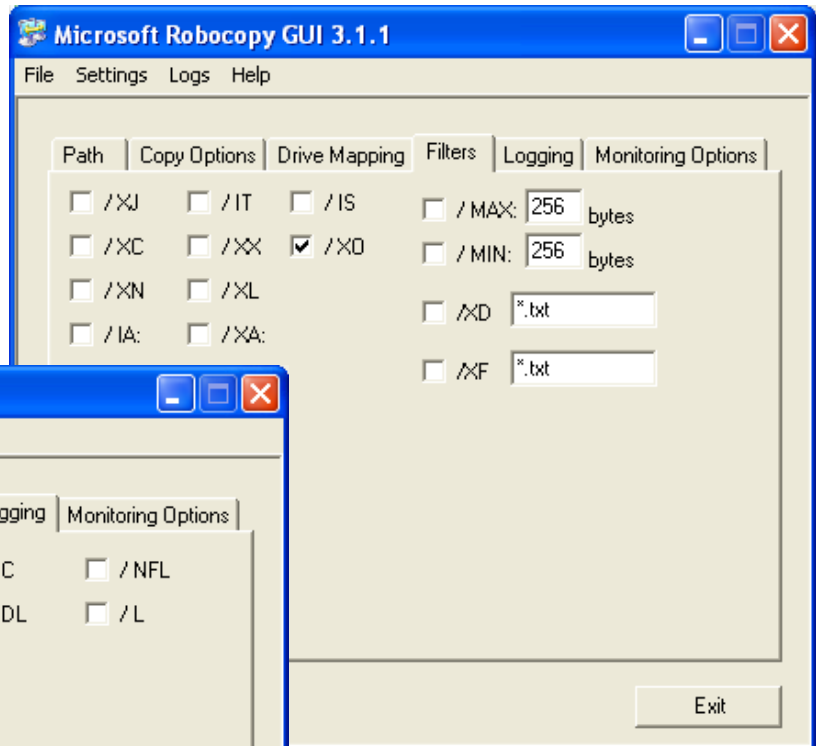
Microsoft Robocopy GUI 3.1.1

File Settings Logs Help

Path | Copy Options | Drive Mapping | Filters | Logging | Monitoring Options

/ XJ
/ IT
/ IS
/ XC
/ XX
/ XO
/ XN
/ XL
/ IA:
/ XA:

/ MAX: 256 bytes
/ MIN: 256 bytes
/XD *.txt
/XF *.txt

gging | Monitoring Options

C
/ NFL
DL
/ L

Exit